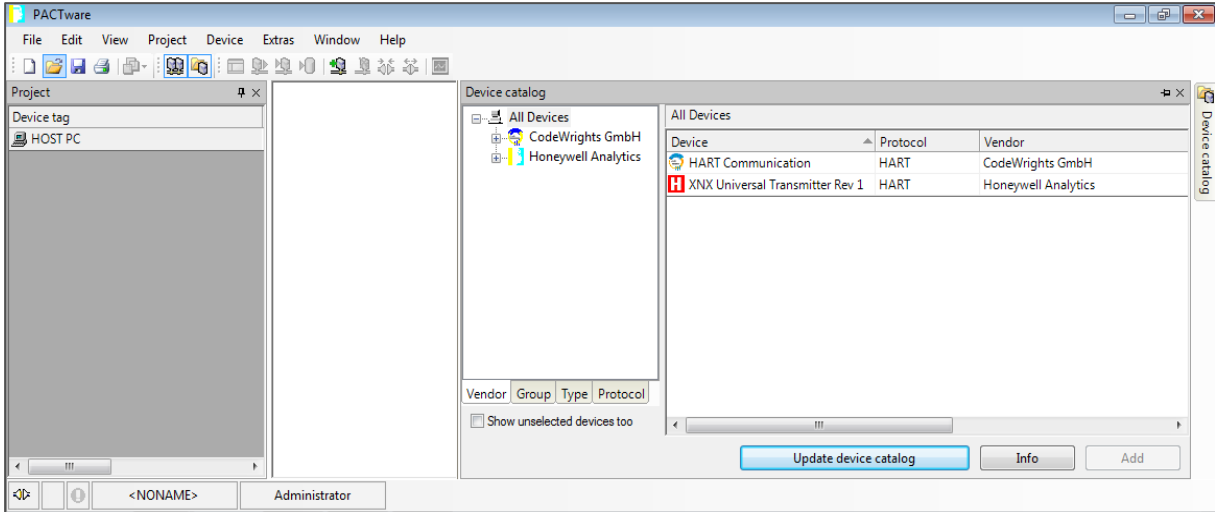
PACTware

File Edit View Project Device Extras Window Help

Project

Device tag

HOST PC

Device catalog

All Devices

CodeWrights GmbH

Honeywell Analytics

Vendor | Group | Type | Protocol

Show unselected devices too

All Devices

| Device | Protocol | Vendor |
|---|---|---|
| HART Communication | HART | CodeWrights GmbH |
| XNX Universal Transmitter Rev 1 | HART | Honeywell Analytics |

Update device catalog

Info

Add

Device catalog

<NONAME>

Administrator